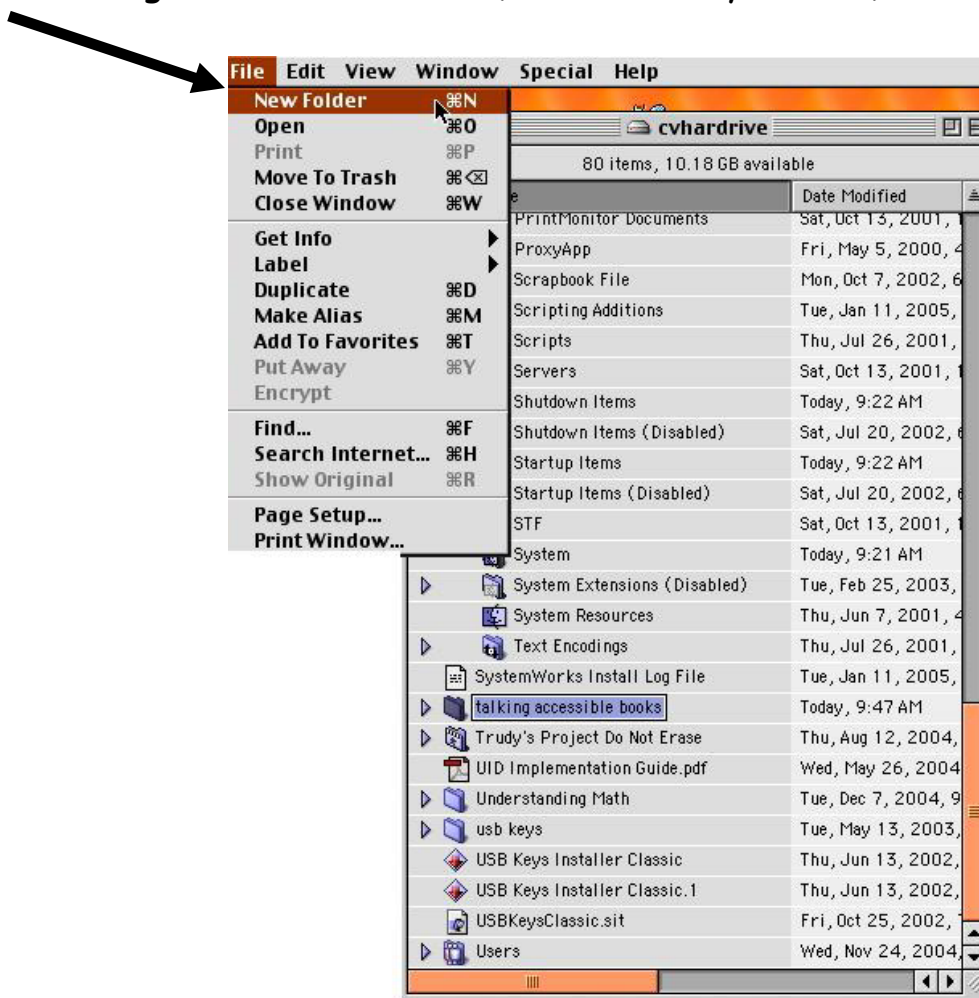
File Edit View Window Special Help

New Folder ⌘N
Open ⌘O
Print ⌘P
Move To Trash ⌘⌫
Close Window ⌘W
Get Info
Label
Duplicate ⌘D
Make Alias ⌘M
Add To Favorites ⌘T
Put Away ⌘Y
Encrypt
Find... ⌘F
Search Internet... ⌘H
Show Original ⌘R
Page Setup...
Print Window...

cvhardrive

80 items, 10.18 GB available

| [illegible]e | Date Modified |
|---|---|
| PrintMonitor Documents | Sat, Oct 13, 2001, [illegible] |
| ProxyApp | Fri, May 5, 2000, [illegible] |
| Scrapbook File | Mon, Oct 7, 2002, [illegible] |
| Scripting Additions | Tue, Jan 11, 2005, |
| Scripts | Thu, Jul 26, 2001, |
| Servers | Sat, Oct 13, 2001, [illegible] |
| Shutdown Items | Today, 9:22 AM |
| Shutdown Items (Disabled) | Sat, Jul 20, 2002, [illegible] |
| Startup Items | Today, 9:22 AM |
| Startup Items (Disabled) | Sat, Jul 20, 2002, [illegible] |
| STF | Sat, Oct 13, 2001, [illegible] |
| System | Today, 9:21 AM |
| System Extensions (Disabled) | Tue, Feb 25, 2003, |
| System Resources | Thu, Jun 7, 2001, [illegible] |
| Text Encodings | Thu, Jul 26, 2001, |
| SystemWorks Install Log File | Tue, Jan 11, 2005, |
| talking accessible books | Today, 9:47 AM |
| Trudy's Project Do Not Erase | Thu, Aug 12, 2004, |
| UID Implementation Guide.pdf | Wed, May 26, 2004 |
| Understanding Math | Tue, Dec 7, 2004, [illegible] |
| usb keys | Tue, May 13, 2003, |
| USB Keys Installer Classic | Thu, Jun 13, 2002, |
| USB Keys Installer Classic.1 | Thu, Jun 13, 2002, |
| USBKeysClassic.sit | Fri, Oct 25, 2002, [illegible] |
| Users | Wed, Nov 24, 2004, |